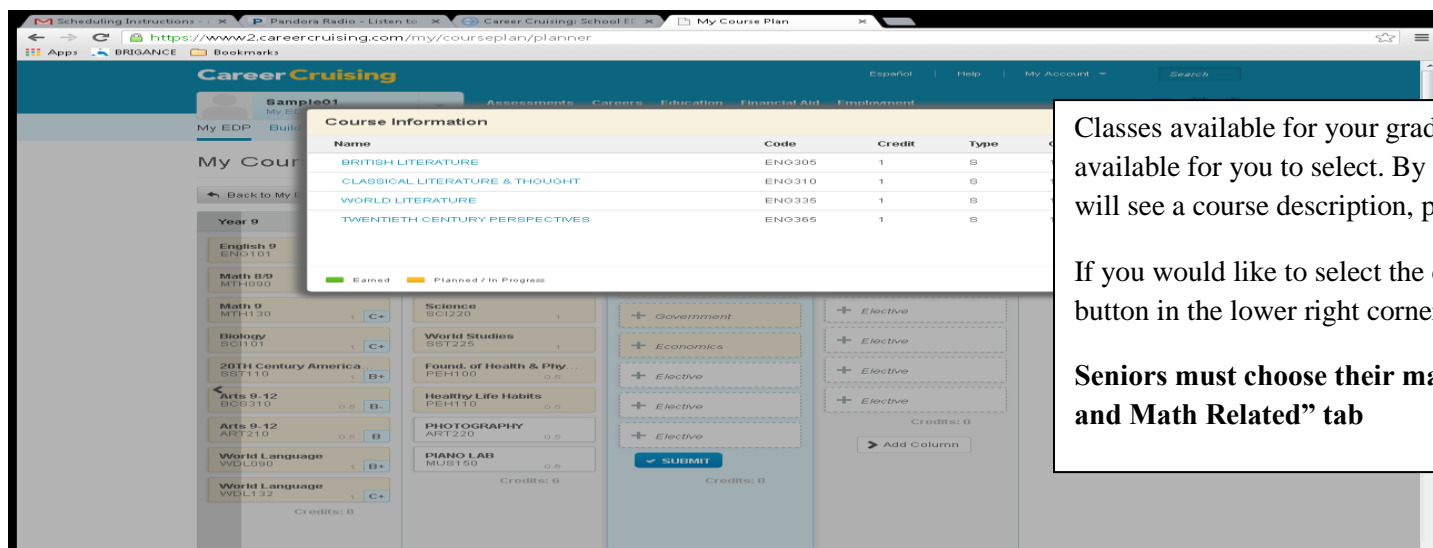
Scheduling Instructions × Pandora Radio - Listen to × Career Cruising: School ED × My Course Plan ×

https://www2.careercruising.com/my/courseplan/planner

Apps BRIGANCE Bookmarks

Career Cruising

Español | Help | My Account | Search

Sample01
My ED

Assessments Careers Education Financial Aid Employment

My EDP Build

My Cour

Back to My E

Course Information

| Name | Code | Credit | Type |
|---|---|---|---|
| BRITISH LITERATURE | ENG305 | 1 | S |
| CLASSICAL LITERATURE & THOUGHT | ENG310 | 1 | S |
| WORLD LITERATURE | ENG335 | 1 | S |
| TWENTIETH CENTURY PERSPECTIVES | ENG365 | 1 | S |

Earned Planned / In Progress

Year 9

English 9 ENG101
Math 8/9 MTH090
Math 9 MTH130 1 C+
Biology SCI101 1 C+
20TH Century America SST110 1 B+
Arts 9-12 BCS310 0.5 B-
Arts 9-12 ART210 0.5 B
World Language WDL090 1 B+
World Language WDL132 1 C+
Credits: 8

Science SCI220 1
World Studies SST225 1
Found. of Health & Phy... PEH100 0.5
Healthy Life Habits PEH110 0.5
PHOTOGRAPHY ART220 0.5
PIANO LAB MUS150 0.5
Credits: 8

Government
Economics
Elective
Elective
Elective
SUBMIT
Credits: 0

Elective
Elective
Elective
Elective
Credits: 0
Add Column

Classes available for your grad available for you to select. By will see a course description, p

If you would like to select the button in the lower right corne

Seniors must choose their ma and Math Related" tab